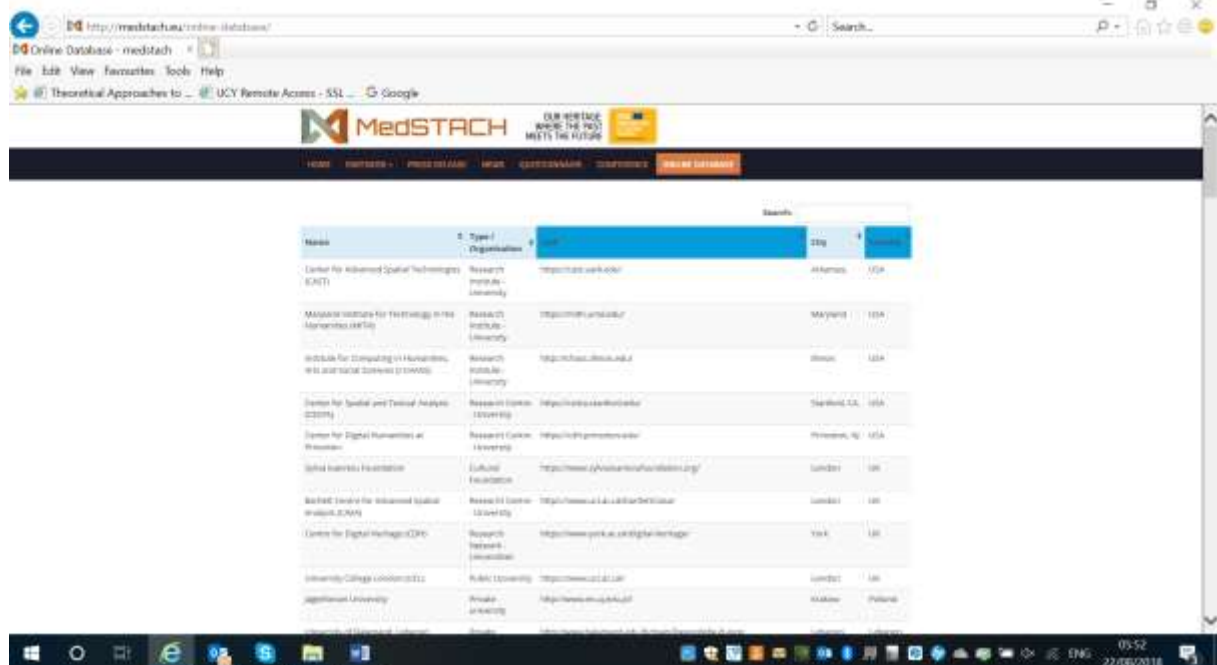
http://medstach.eu/online-database/
Search...
Online Database - medstach
File Edit View Favourites Tools Help
Theoretical Approaches to ... UCY Remote Access - SSL ... Google

MedSTACH
OUR HERITAGE WHERE THE PAST MEETS THE FUTURE

HOME PARTNERS PRESS RELEASE NEWS QUESTIONNAIRE CONFERENCE ONLINE DATABASE

Search:

| Name | Type / Organization | Link | City | Country |
|---|---|---|---|---|
| Center for Advanced Spatial Technologies (CAST) | Research Institute - University | https://cast.uark.edu/ | Arkansas | USA |
| Maryland Institute for Technology in the Humanities (MITH) | Research Institute - University | https://mith.umd.edu/ | Maryland | USA |
| Institute for Computing in Humanities, Arts and Social Sciences (I-CHASS) | Research Institute - University | http://chass.illinois.edu/ | Illinois | USA |
| Center for Spatial and Textual Analysis (CESTA) | Research Center - University | https://cesta.stanford.edu/ | Stanford, CA | USA |
| Center for Digital Humanities at Princeton | Research Center - University | https://cdh.princeton.edu/ | Princeton, NJ | USA |
| Sylvia Ioannou Foundation | Cultural Foundation | https://www.sylviaioannoufoundation.org/ | London | UK |
| Bartlett Centre for Advanced Spatial Analysis (CASA) | Research Center - University | https://www.ucl.ac.uk/bartlett/casa | London | UK |
| Centre for Digital Heritage (CDH) | Research Network - Universities | https://www.york.ac.uk/digital-heritage/ | York | UK |
| University College London (UCL) | Public University | https://www.ucl.ac.uk/ | London | UK |
| Jagiellonian University | Private University | http://www.en.uj.edu.pl/ | Krakow | Poland |
| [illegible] | Private | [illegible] | Lebanon | Lebanon |

ENG 05:52 22/06/2018